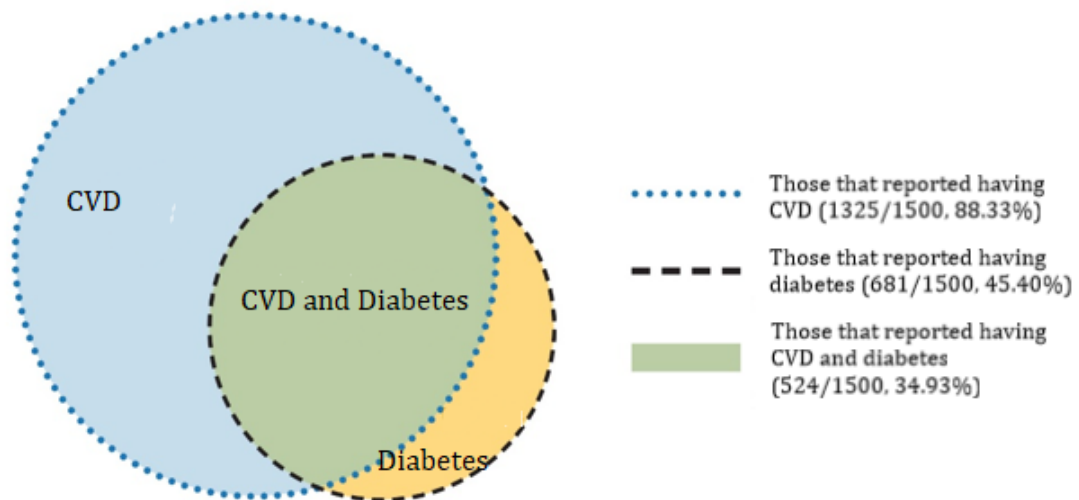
CVD

CVD and Diabetes

Diabetes

Those that reported having CVD (1325/1500, 88.33%)

Those that reported having diabetes (681/1500, 45.40%)

Those that reported having CVD and diabetes (524/1500, 34.93%)